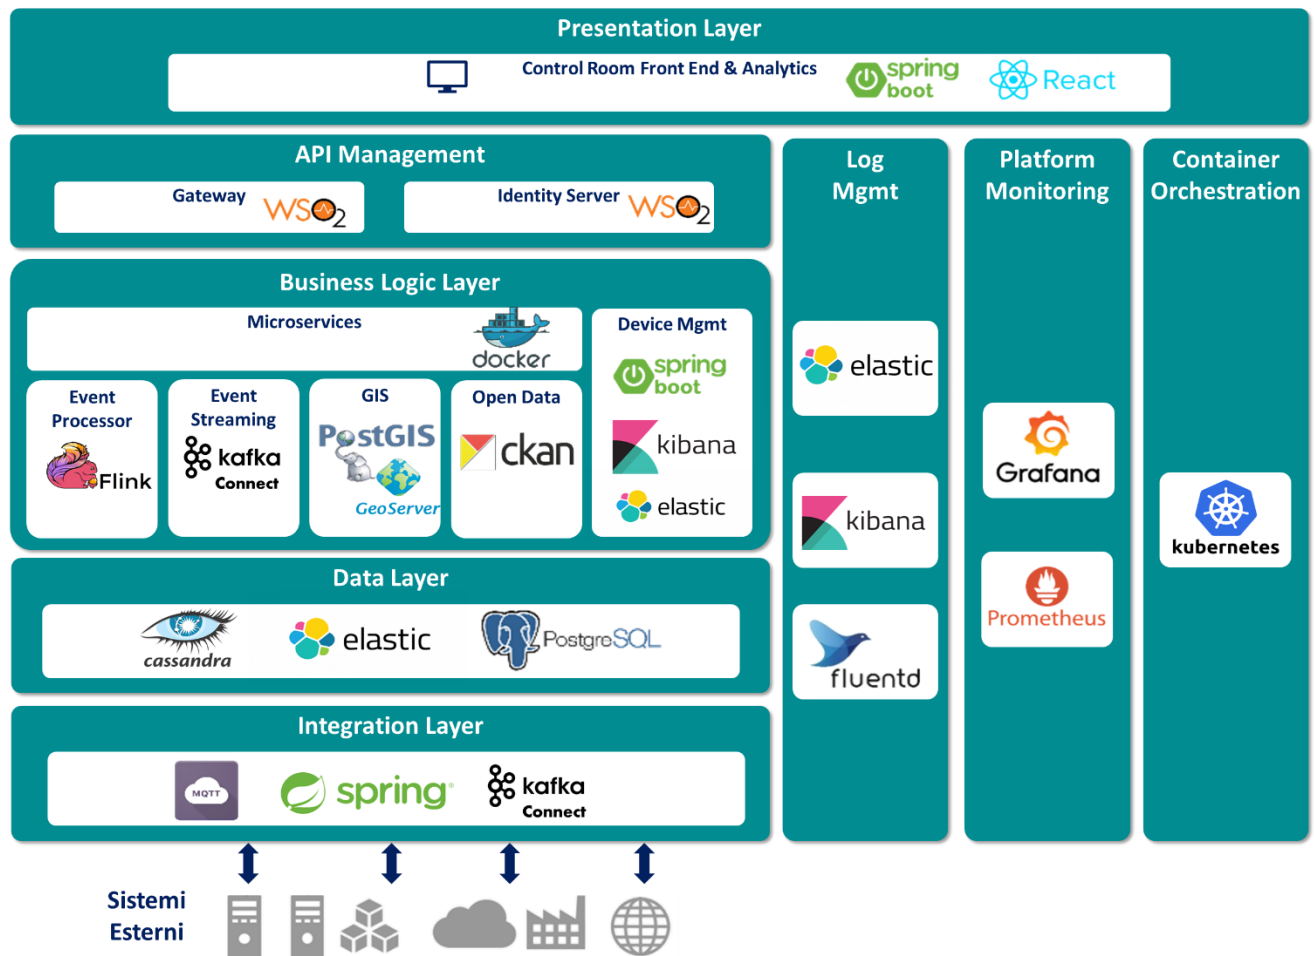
Presentation Layer

Control Room Front End & Analytics
spring boot
React

API Management

Gateway WSO2
Identity Server WSO2

Business Logic Layer

Microservices
docker

Device Mgmt
spring boot
kibana
elastic

Event Processor
Flink

Event Streaming
kafka Connect

GIS
PostGIS
GeoServer

Open Data
ckan

Data Layer

cassandra
elastic
PostgreSQL

Integration Layer

MQTT
spring
kafka Connect

Log Mgmt

elastic
kibana
fluentd

Platform Monitoring

Grafana
Prometheus

Container Orchestration

kubernetes

Sistemi Esterni